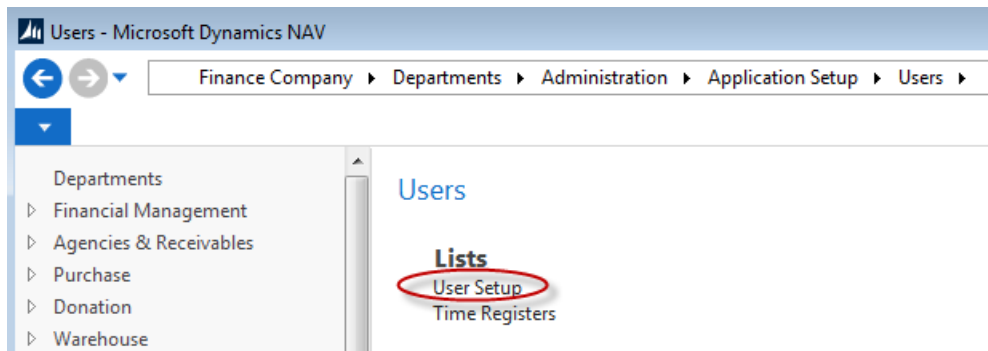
Users - Microsoft Dynamics NAV

Finance Company ▸ Departments ▸ Administration ▸ Application Setup ▸ Users ▸

Departments
Financial Management
Agencies & Receivables
Purchase
Donation
Warehouse

Users

Lists
User Setup
Time Registers